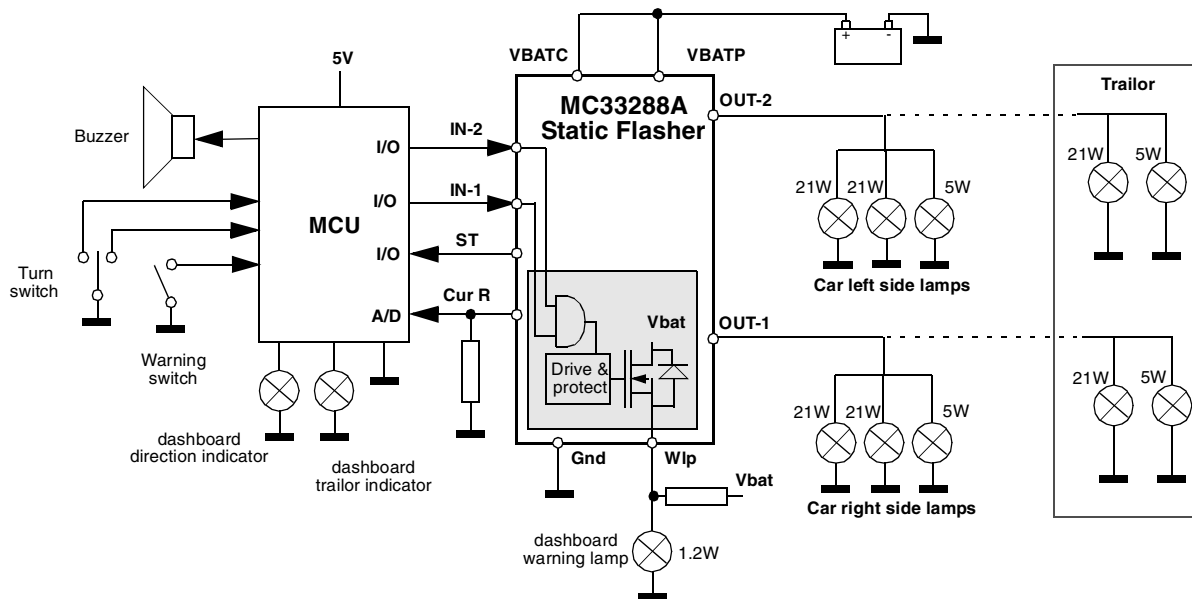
VBATC
VBATP
+
-
5V
MC33288A
Static Flasher
OUT-2
Trailor
Buzzer
I/O
IN-2
I/O
IN-1
21W
5W
21W
21W
5W
MCU
I/O
ST
Turn switch
A/D
Cur R
Car left side lamps
Vbat
OUT-1
Warning switch
Drive & protect
21W
5W
21W
21W
5W
dashboard direction indicator
dashboard trailor indicator
Gnd
Wlp
Vbat
Car right side lamps
dashboard warning lamp
1.2W